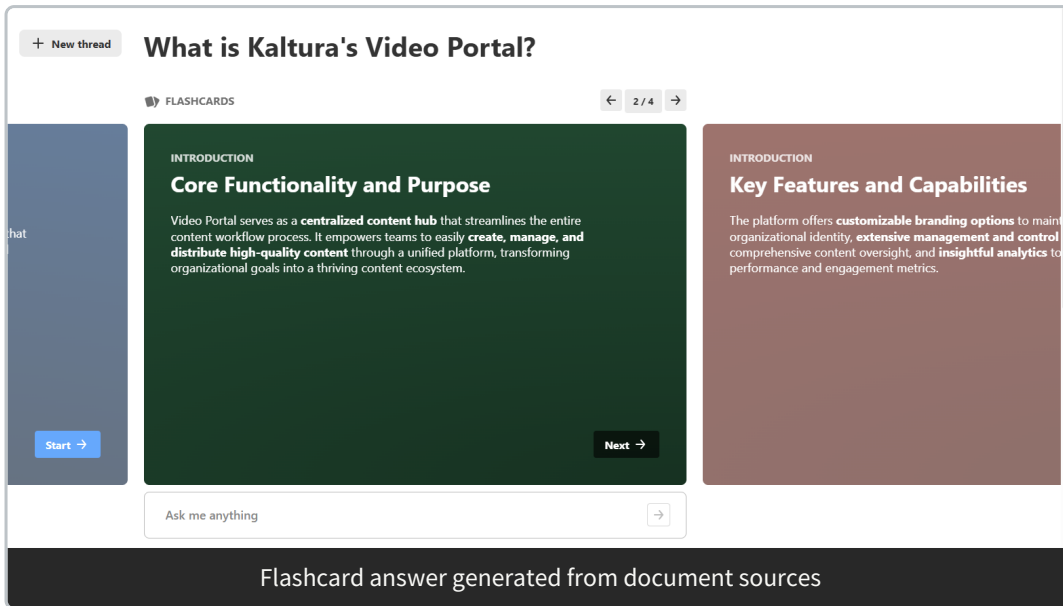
+ New thread

What is Kaltura's Video Portal?

FLASHCARDS

← 2 / 4 →

hat

Start →

INTRODUCTION

Core Functionality and Purpose

Video Portal serves as a **centralized content hub** that streamlines the entire content workflow process. It empowers teams to easily **create, manage, and distribute high-quality content** through a unified platform, transforming organizational goals into a thriving content ecosystem.

Next →

INTRODUCTION

Key Features and Capabilities

The platform offers **customizable branding options** to maint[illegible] organizational identity, **extensive management and control** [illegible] comprehensive content oversight, and **insightful analytics** to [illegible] performance and engagement metrics.

Ask me anything

Flashcard answer generated from document sources